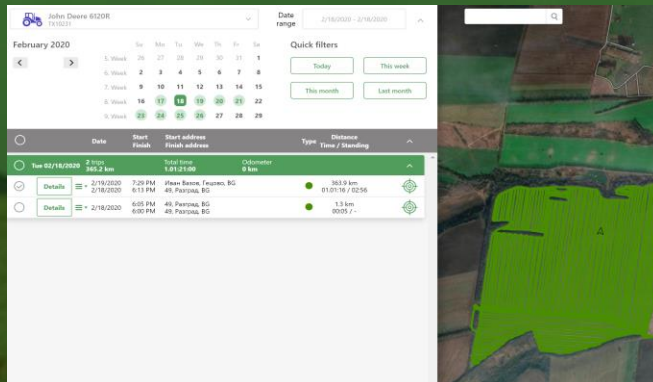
John Deere 6120R
TX1023

Date range 2/18/2020 - 2/18/2020

February 2020

| | Su | Mo | Tu | We | Th | Fr | Sa |
|---|---|---|---|---|---|---|---|
| 5. Week | 26 | 27 | 28 | 29 | 30 | 31 | 1 |
| 6. Week | 2 | 3 | 4 | 5 | 6 | 7 | 8 |
| 7. Week | 9 | 10 | 11 | 12 | 13 | 14 | 15 |
| 8. Week | 16 | 17 | 18 | 19 | 20 | 21 | 22 |
| 9. Week | 23 | 24 | 25 | 26 | 27 | 28 | 29 |

Quick filters

Today
This week
This month
Last month

| | Date | Start Finish | Start address Finish address | Type | Distance Time / Standing |
|---|---|---|---|---|---|
| Tue 02/18/2020 | 2 trips 365.2 km | | Total time 1.01:21:00 | Odometer 0 km | |
| Details | 2/19/2020 2/18/2020 | 7:29 PM 6:13 PM | Иван Вазов, Гецово, BG 49, Разград, BG | | 363.9 km 01.01:16 / 02:56 |
| Details | 2/18/2020 2/18/2020 | 6:05 PM 6:00 PM | 49, Разград, BG 49, Разград, BG | | 1.3 km 00:05 / - |

A